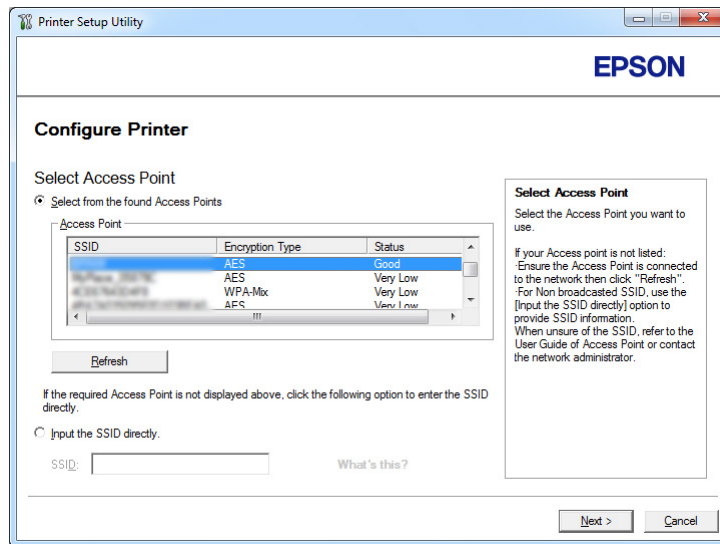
Printer Setup Utility

EPSON

Configure Printer

Select Access Point

Select from the found Access Points

Access Point

| SSID | Encryption Type | Status |
|---|---|---|
| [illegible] | AES | Good |
| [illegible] | AES | Very Low |
| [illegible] | WPA-Mix | Very Low |
| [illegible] | AES | Very Low |

Refresh

If the required Access Point is not displayed above, click the following option to enter the SSID directly.

Input the SSID directly.

SSID:

What's this?

Select Access Point

Select the Access Point you want to use.

If your Access point is not listed:
·Ensure the Access Point is connected to the network then click "Refresh".
·For Non broadcasted SSID, use the [Input the SSID directly] option to provide SSID information.
When unsure of the SSID, refer to the User Guide of Access Point or contact the network administrator.

Next >

Cancel